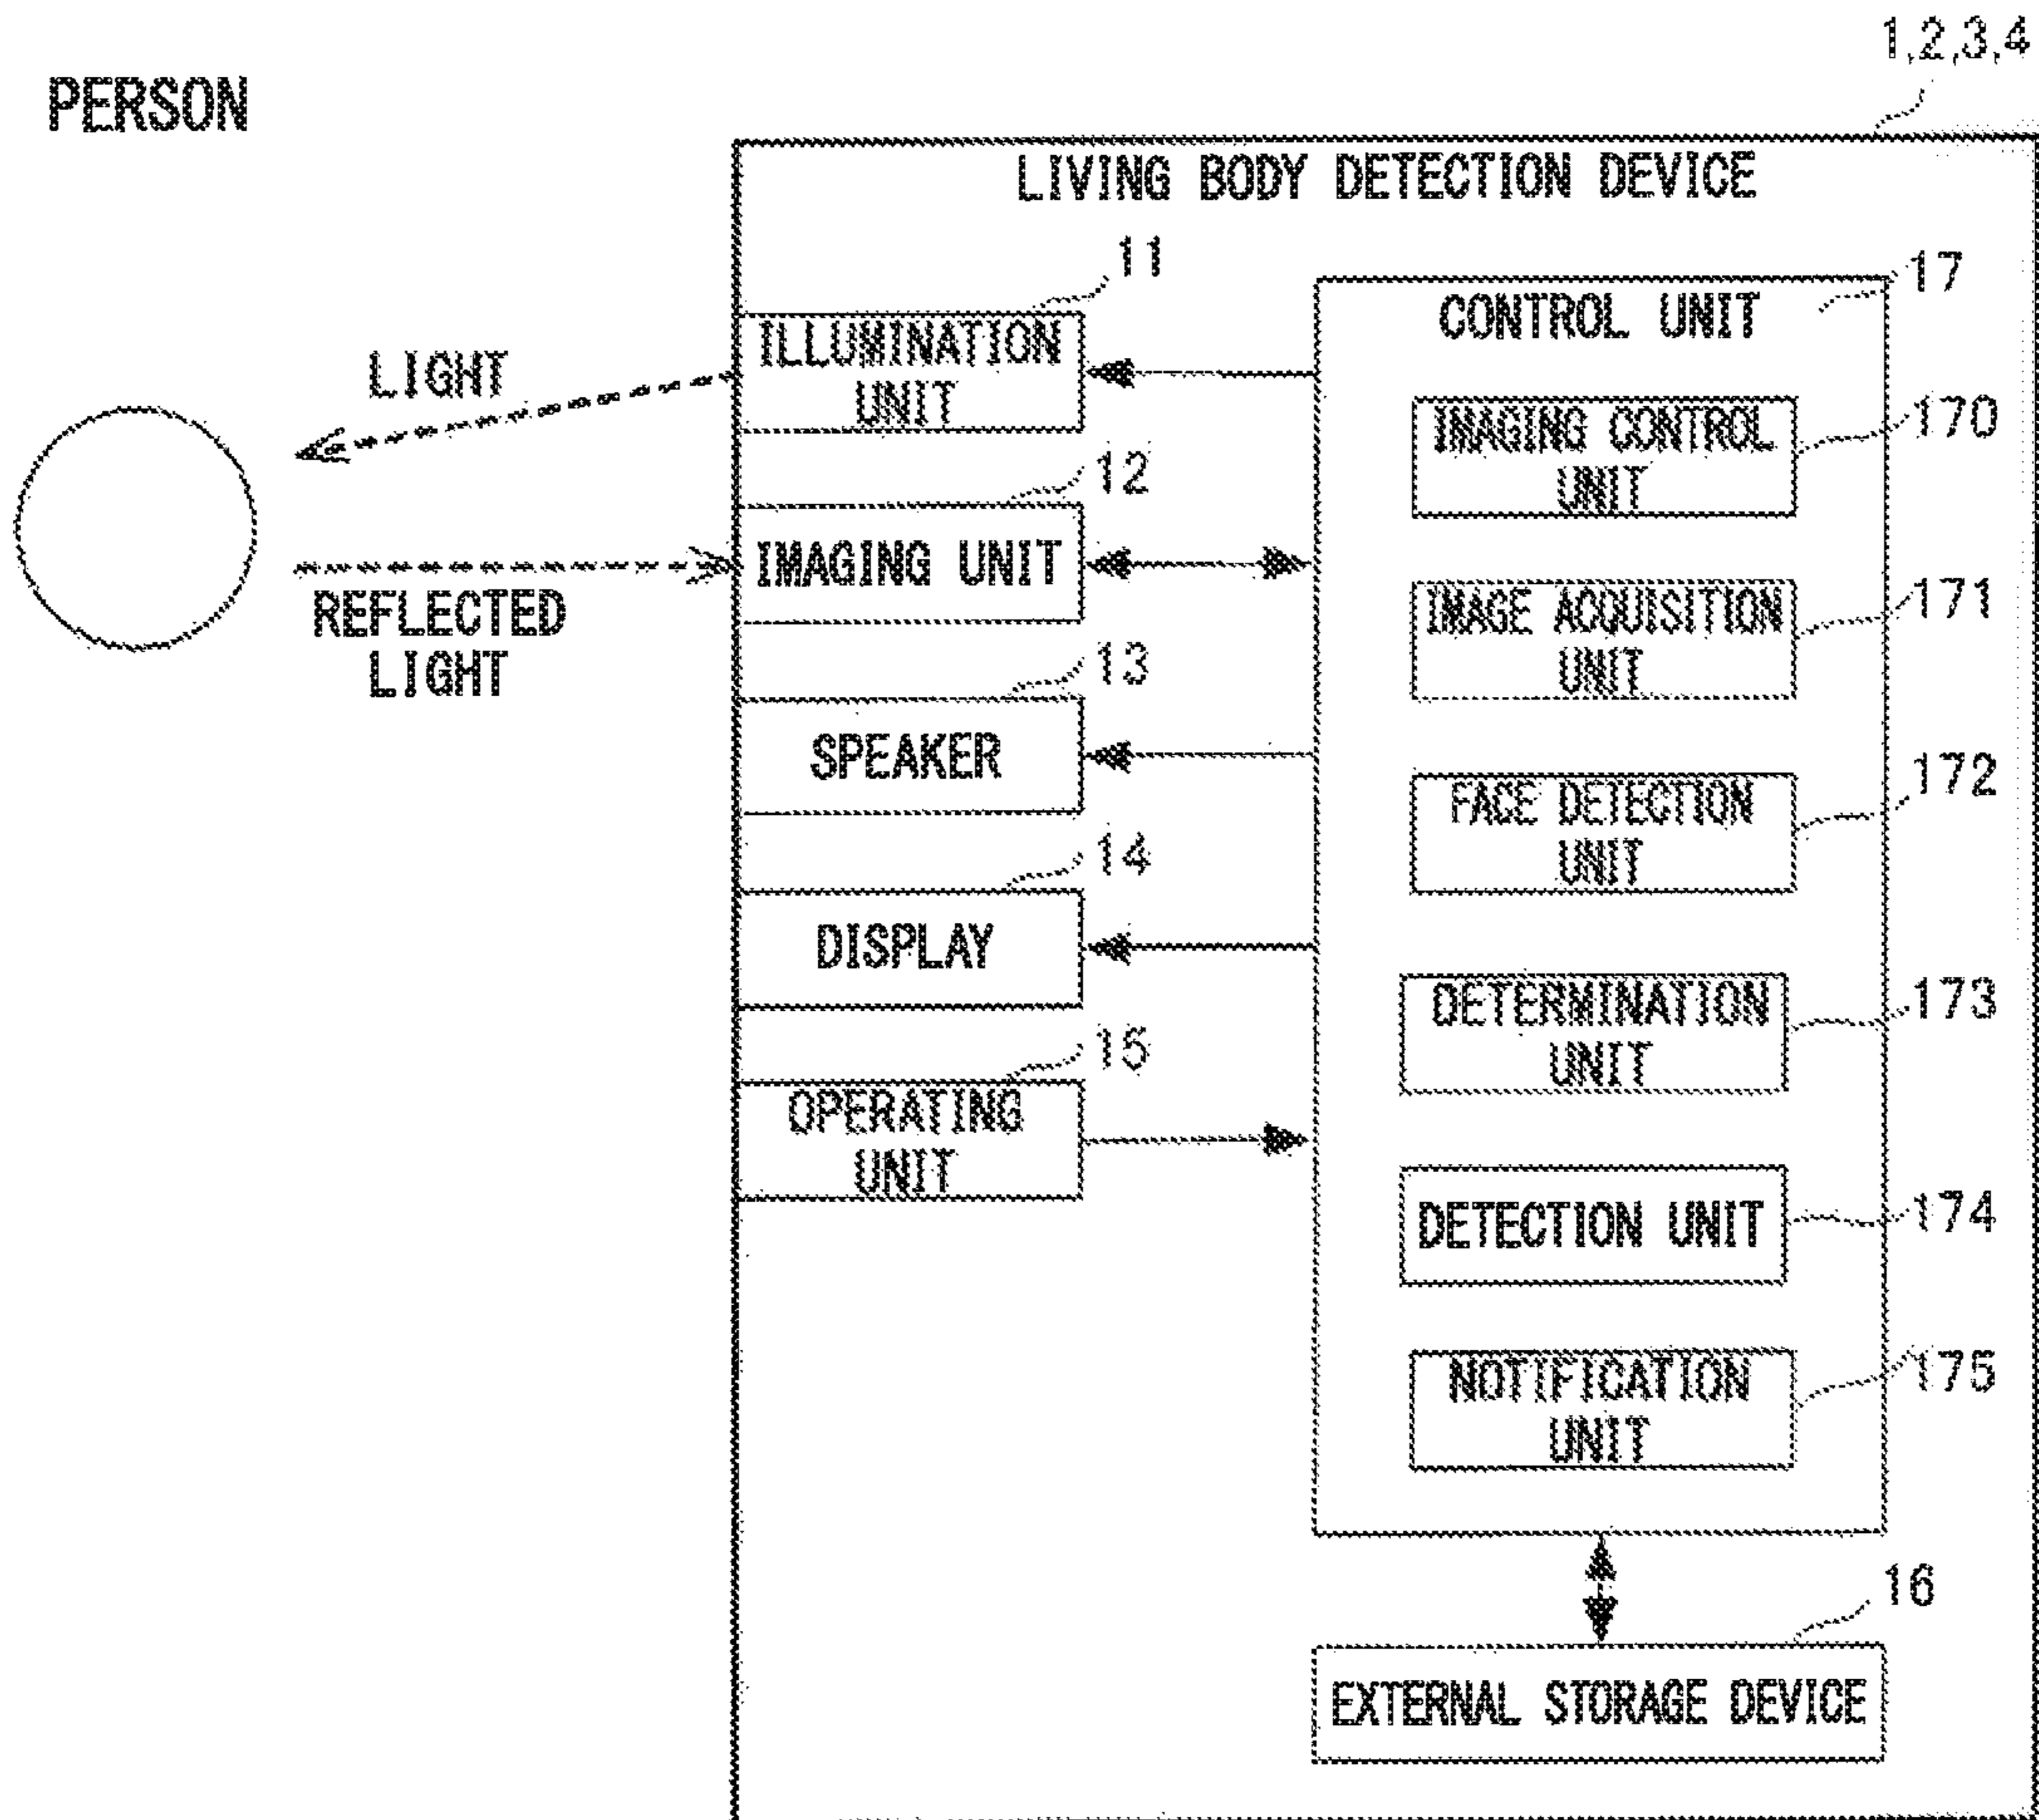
1,2,3,4

PERSON

LIVING BODY DETECTION DEVICE

LIGHT

REFLECTED LIGHT

11
ILLUMINATION UNIT

12
IMAGING UNIT

13
SPEAKER

14
DISPLAY

15
OPERATING UNIT

17
CONTROL UNIT

170
IMAGING CONTROL UNIT

171
IMAGE ACQUISITION UNIT

172
FACE DETECTION UNIT

173
DETERMINATION UNIT

174
DETECTION UNIT

175
NOTIFICATION UNIT

16
EXTERNAL STORAGE DEVICE